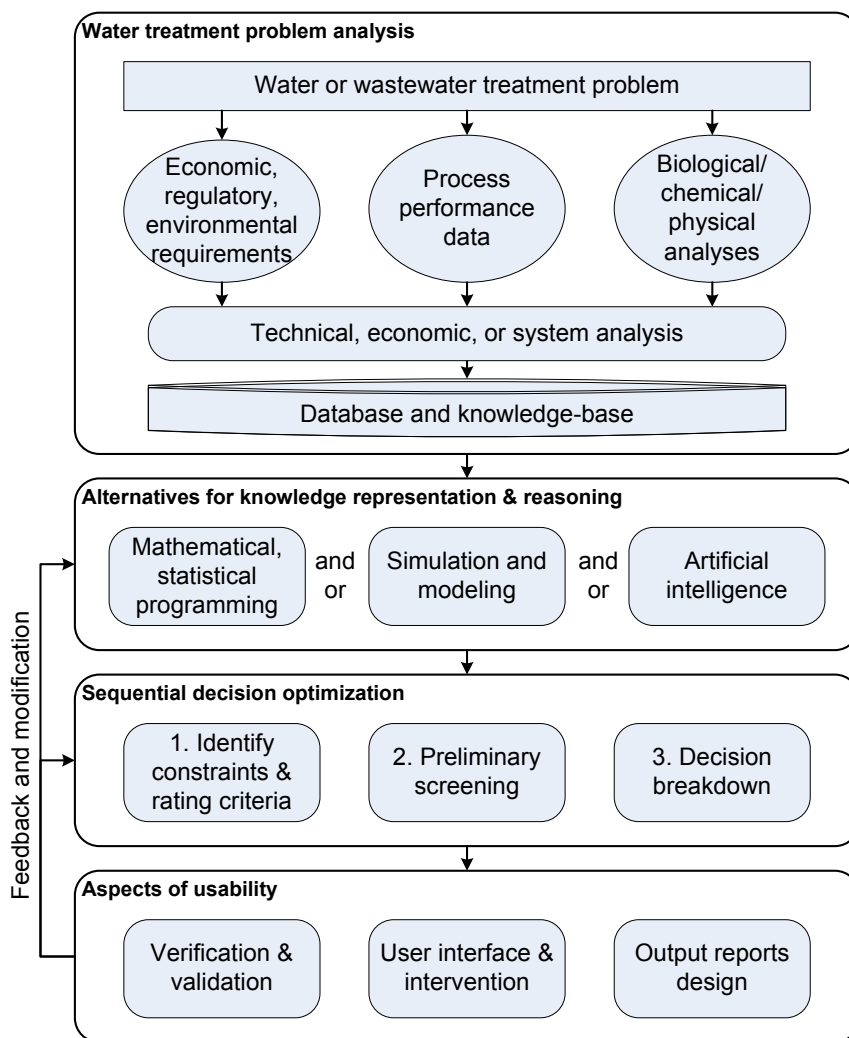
Water treatment problem analysis

Water or wastewater treatment problem

Economic, regulatory, environmental requirements

Process performance data

Biological/ chemical/ physical analyses

Technical, economic, or system analysis

Database and knowledge-base

Alternatives for knowledge representation & reasoning

Mathematical, statistical programming

and or

Simulation and modeling

and or

Artificial intelligence

Sequential decision optimization

1. Identify constraints & rating criteria

2. Preliminary screening

3. Decision breakdown

Aspects of usability

Verification & validation

User interface & intervention

Output reports design

Feedback and modification